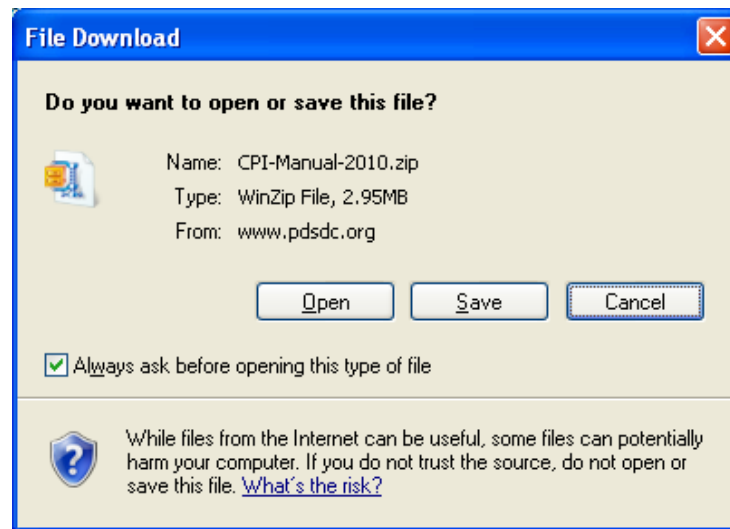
File Download

Do you want to open or save this file?

Name: CPI-Manual-2010.zip
Type: WinZip File, 2.95MB
From: www.pdsdc.org

Open Save Cancel

Always ask before opening this type of file

While files from the Internet can be useful, some files can potentially harm your computer. If you do not trust the source, do not open or save this file. What's the risk?